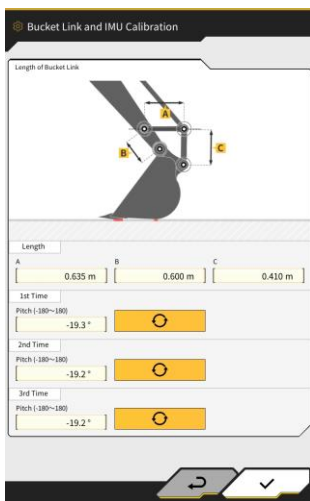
Bucket Link and IMU Calibration

Length of Bucket Link

A

B

C

Length

A
0.635 m

B
0.600 m

C
0.410 m

1st Time

Pitch (-180~180)
-19.3 °

2nd Time

Pitch (-180~180)
-19.2 °

3rd Time

Pitch (-180~180)
-19.2 °